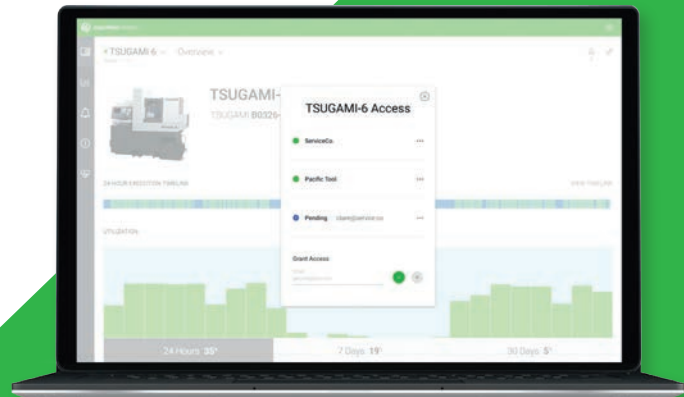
TSUGAMI-6 Overview

TSUGAMI-

TSUGAMI B0326-

TSUGAMI-6 Access

ServiceCo.

Pacific Tool

Pending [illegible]

Grant Access

24 HOUR EXECUTION TIMELINE

VIEW TIMELINE

UTILIZATION

24 Hours: 35%

7 Days: 19%

30 Days: 5%